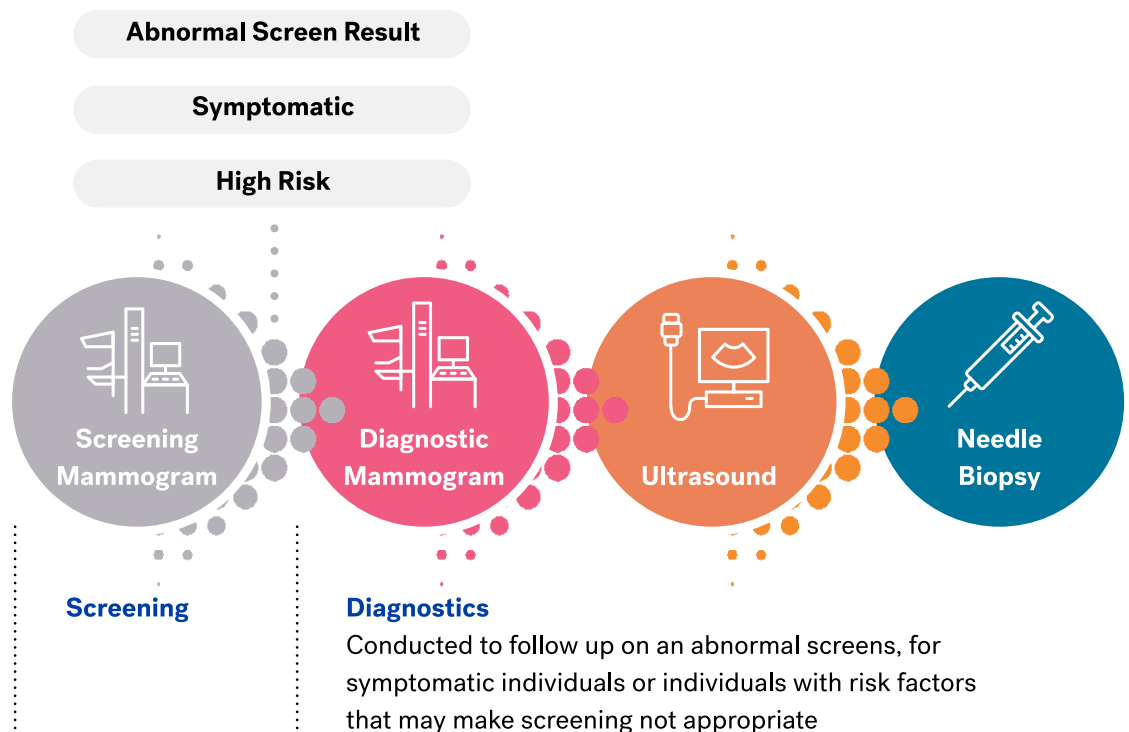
Abnormal Screen Result

Symptomatic

High Risk

Screening Mammogram

Diagnostic Mammogram

Ultrasound

Needle Biopsy

Screening

Diagnostics
Conducted to follow up on an abnormal screens, for symptomatic individuals or individuals with risk factors that may make screening not appropriate